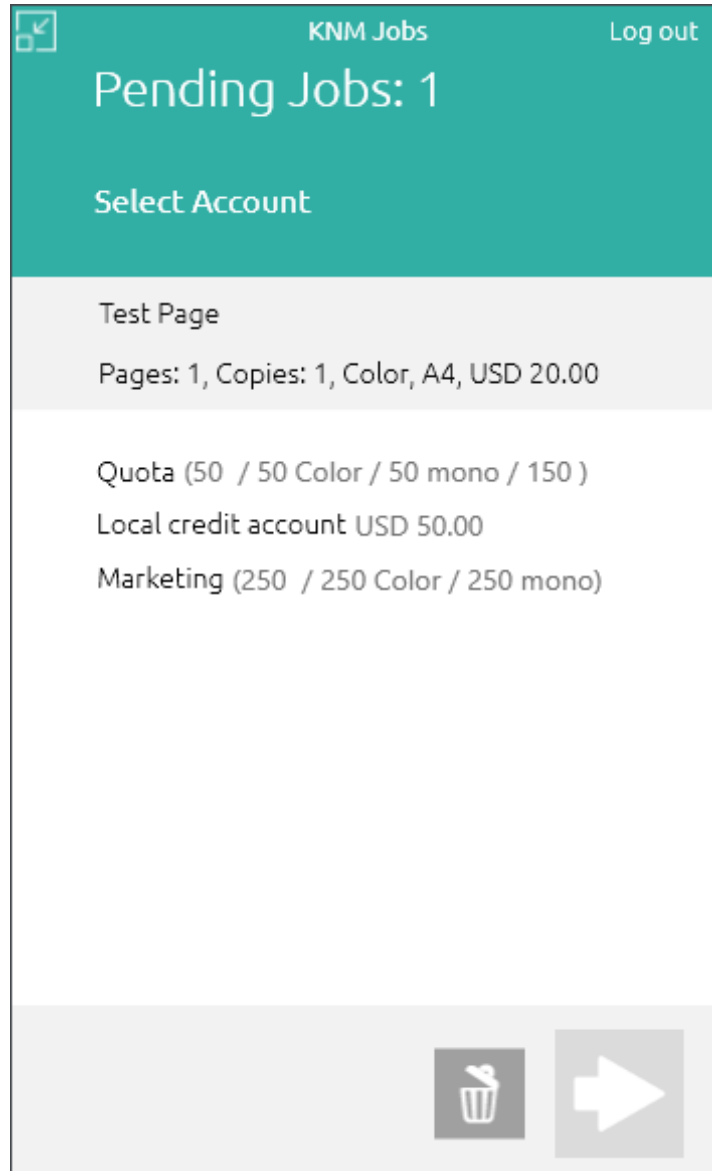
KNM Jobs

Log out

Pending Jobs: 1

Select Account

Test Page

Pages: 1, Copies: 1, Color, A4, USD 20.00

Quota (50 / 50 Color / 50 mono / 150 )

Local credit account USD 50.00

Marketing (250 / 250 Color / 250 mono)